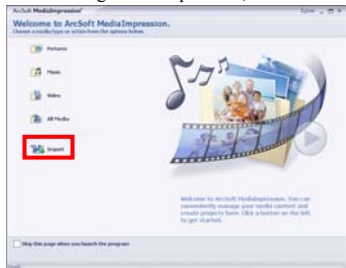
ArcSoft MediaImpression

Welcome to ArcSoft MediaImpression.
Choose a media type or action from the options below.

Pictures

Music

Video

All Media

Import

Welcome to ArcSoft MediaImpression. You can conveniently manage your media content and create projects here. Click a button on the left to get started.

Skip this page when you launch the program